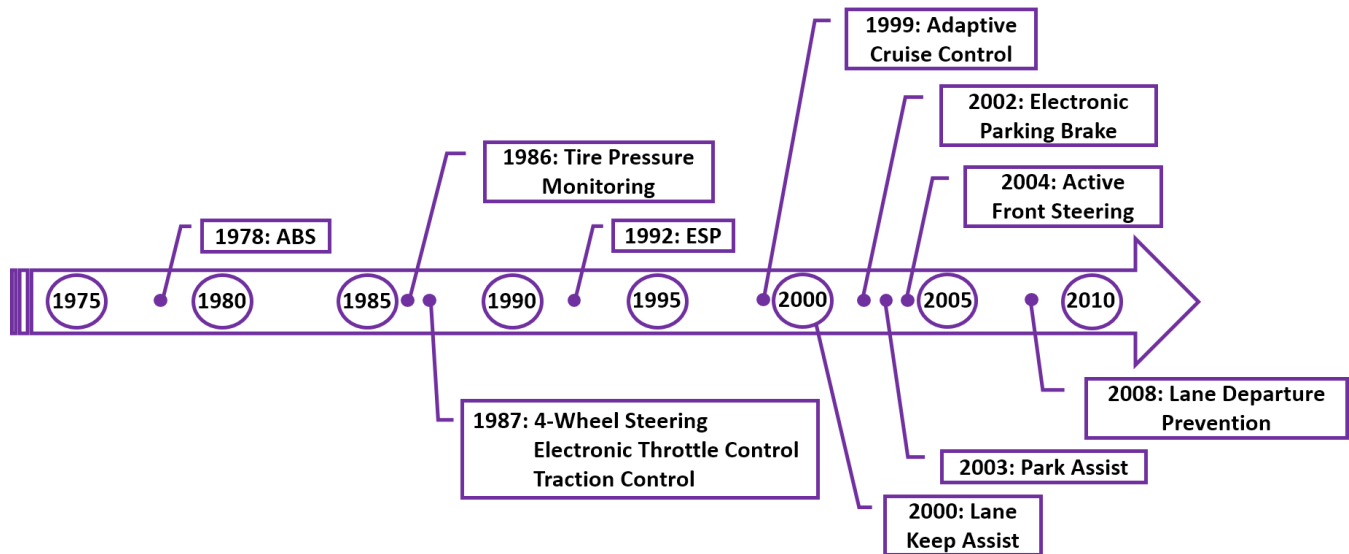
1999: Adaptive Cruise Control

2002: Electronic Parking Brake

1986: Tire Pressure Monitoring

2004: Active Front Steering

1978: ABS

1992: ESP

1975

1980

1985

1990

1995

2000

2005

2010

2008: Lane Departure Prevention

1987: 4-Wheel Steering
Electronic Throttle Control
Traction Control

2003: Park Assist

2000: Lane Keep Assist